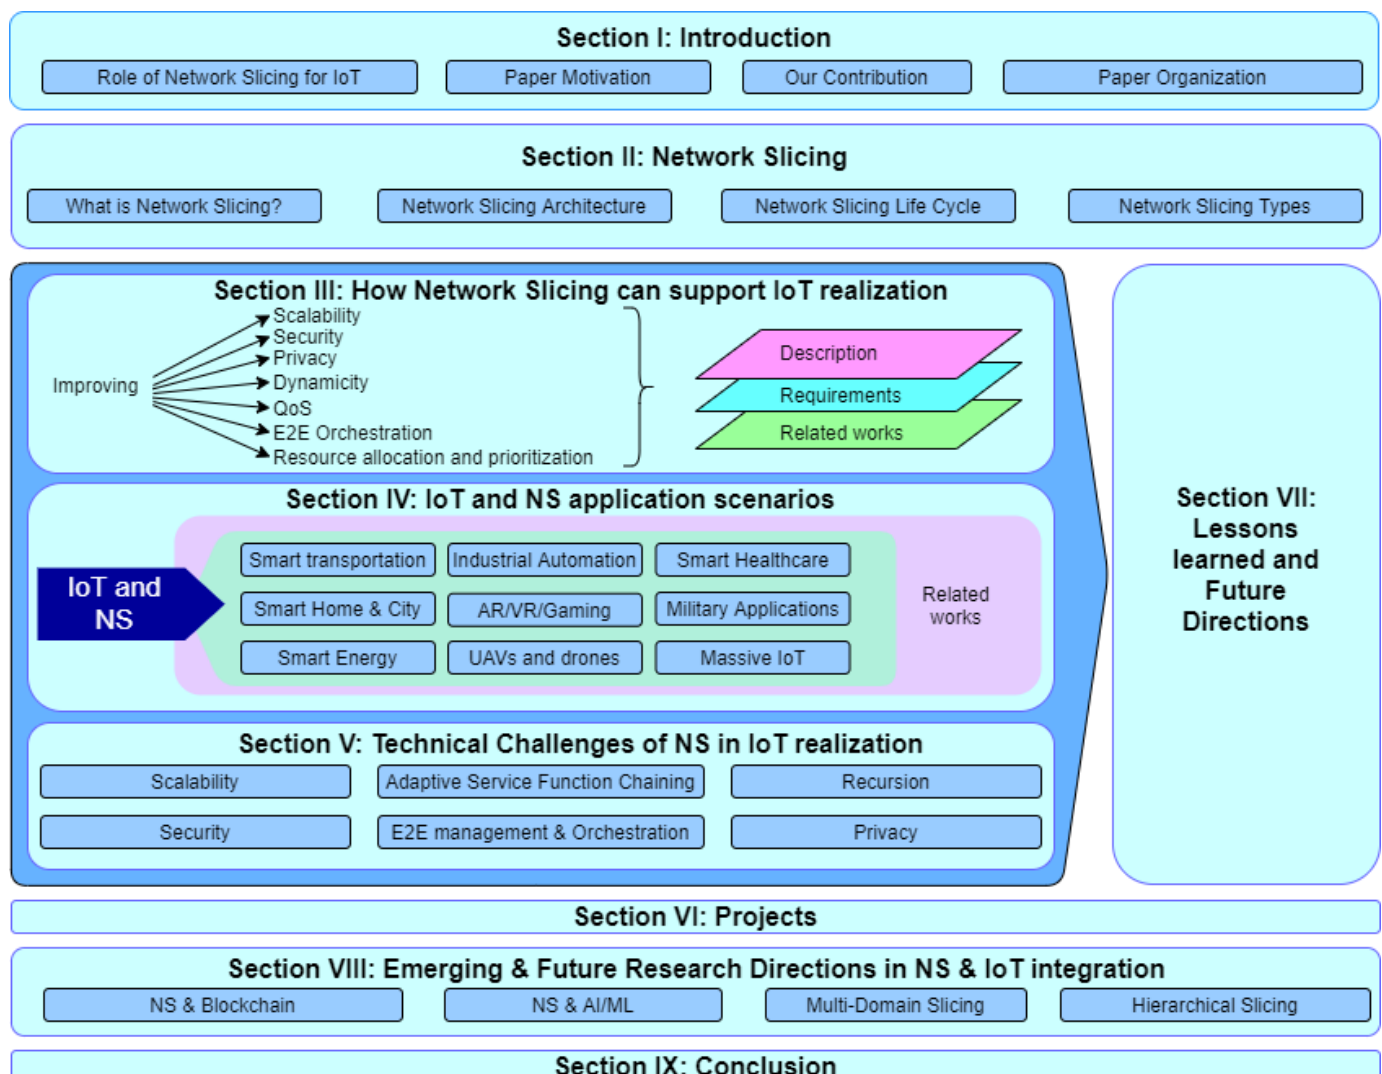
Section I: Introduction

Role of Network Slicing for IoT | Paper Motivation | Our Contribution | Paper Organization

Section II: Network Slicing

What is Network Slicing? | Network Slicing Architecture | Network Slicing Life Cycle | Network Slicing Types

Section III: How Network Slicing can support IoT realization

Improving
Scalability
Security
Privacy
Dynamicity
QoS
E2E Orchestration
Resource allocation and prioritization

Description
Requirements
Related works

Section IV: IoT and NS application scenarios

IoT and NS

Smart transportation | Industrial Automation | Smart Healthcare
Smart Home & City | AR/VR/Gaming | Military Applications
Smart Energy | UAVs and drones | Massive IoT

Related works

Section V: Technical Challenges of NS in IoT realization

Scalability | Adaptive Service Function Chaining | Recursion
Security | E2E management & Orchestration | Privacy

Section VII: Lessons learned and Future Directions

Section VI: Projects

Section VIII: Emerging & Future Research Directions in NS & IoT integration

NS & Blockchain | NS & AI/ML | Multi-Domain Slicing | Hierarchical Slicing

Section IX: Conclusion